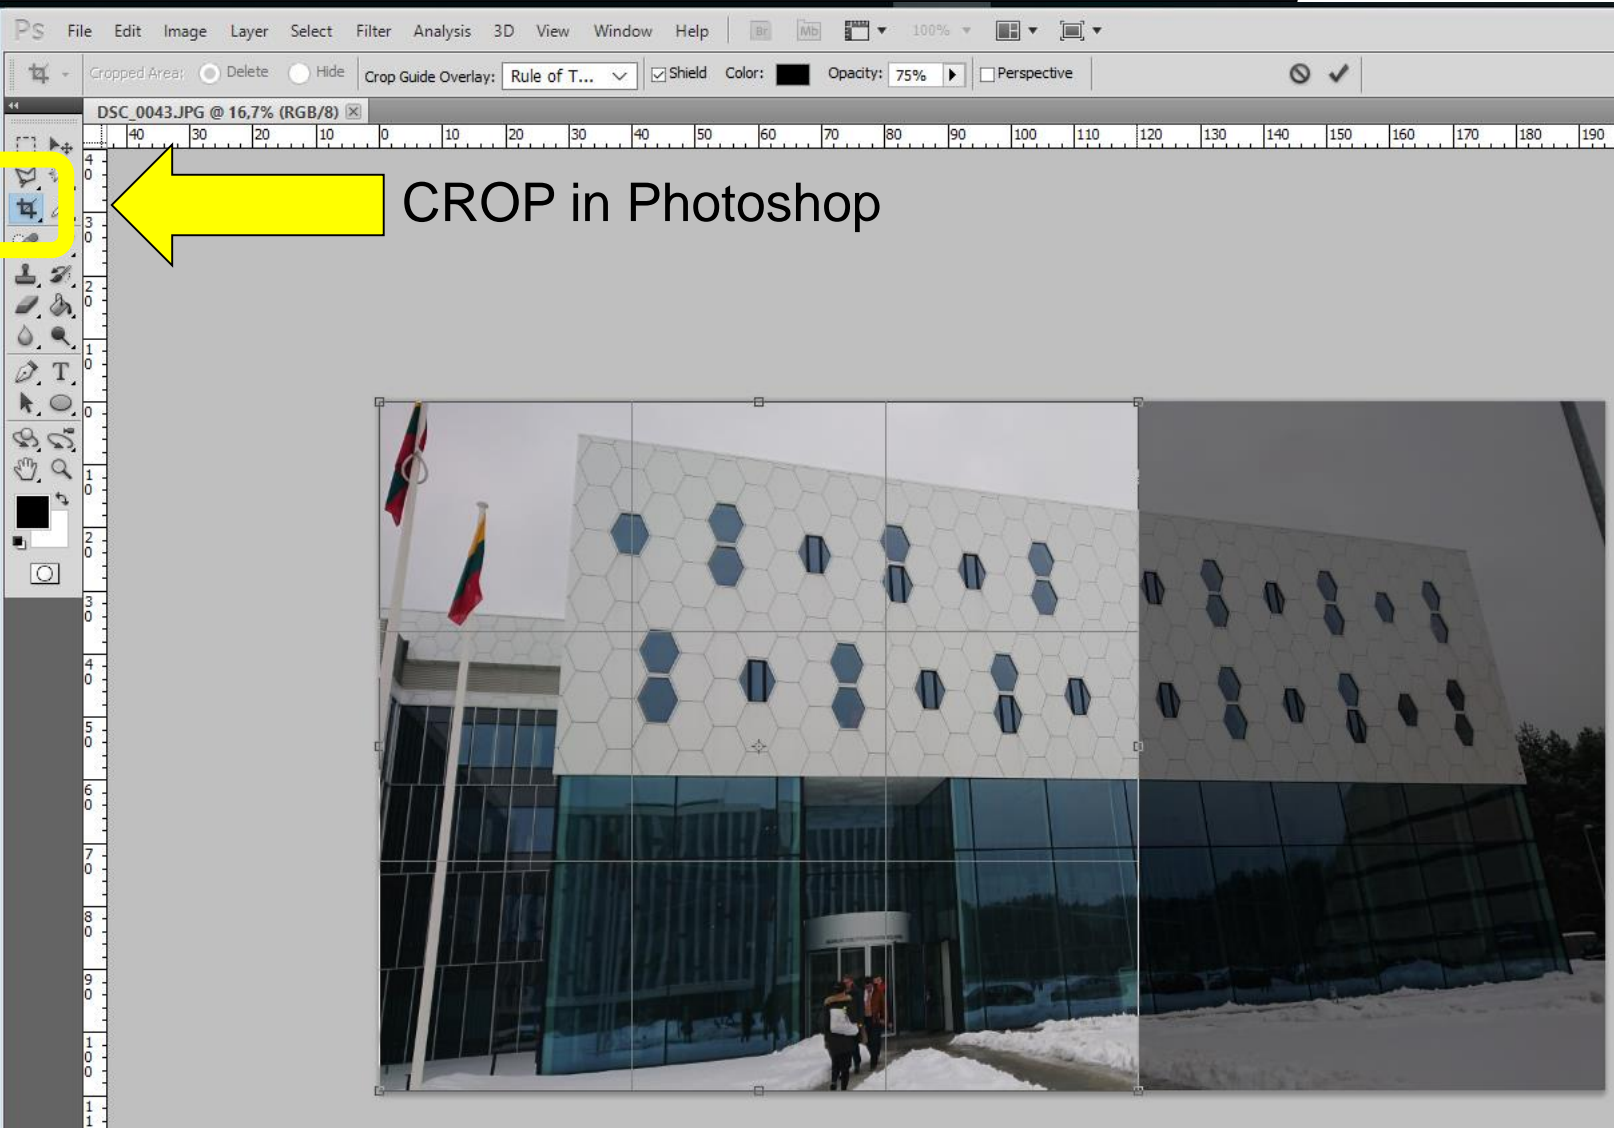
Ps File Edit Image Layer Select Filter Analysis 3D View Window Help Br Mb 100%

Cropped Area: Delete Hide Crop Guide Overlay: Rule of T... Shield Color: Opacity: 75% Perspective

DSC_0043.JPG @ 16,7% (RGB/8)

40 30 20 10 0 10 20 30 40 50 60 70 80 90 100 110 120 130 140 150 160 170 180 190

CROP in Photoshop